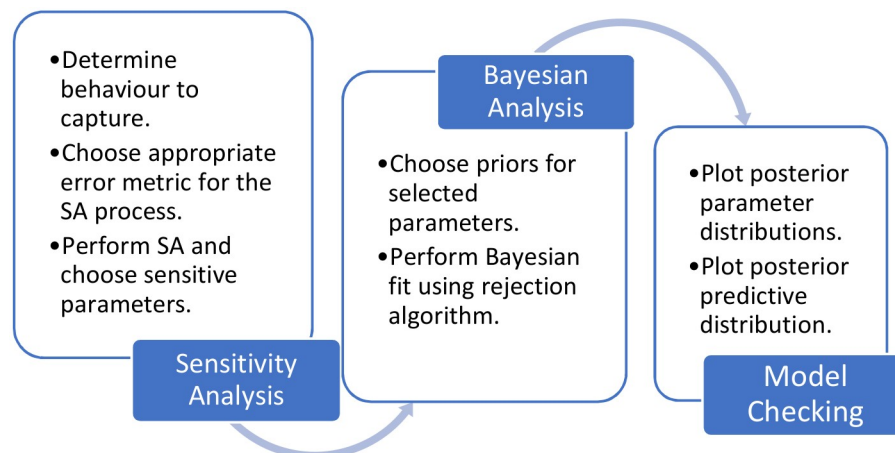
•Determine behaviour to capture.
•Choose appropriate error metric for the SA process.
•Perform SA and choose sensitive parameters.

Sensitivity Analysis

Bayesian Analysis

•Choose priors for selected parameters.
•Perform Bayesian fit using rejection algorithm.

•Plot posterior parameter distributions.
•Plot posterior predictive distribution.

Model Checking